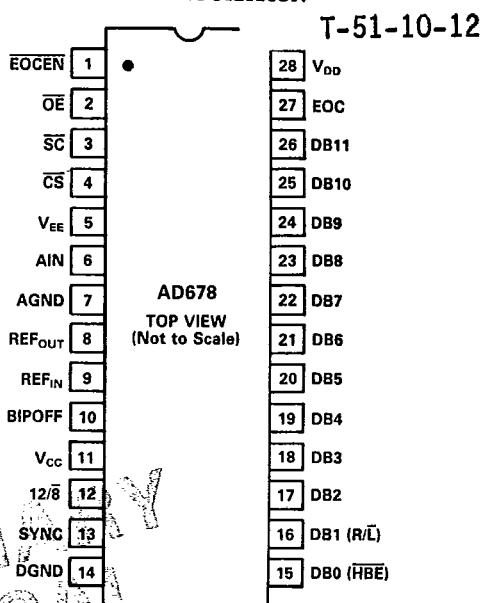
T-51-10-12

$\overline{EOCEN}$ 1
$\overline{OE}$ 2
$\overline{SC}$ 3
$\overline{CS}$ 4
$V_{EE}$ 5
AIN 6
AGND 7
$REF_{OUT}$ 8
$REF_{IN}$ 9
BIPOFF 10
$V_{CC}$ 11
$12/\overline{8}$ 12
SYNC 13
DGND 14

AD678
TOP VIEW
(Not to Scale)

28 $V_{DD}$
27 EOC
26 DB11
25 DB10
24 DB9
23 DB8
22 DB7
21 DB6
20 DB5
19 DB4
18 DB3
17 DB2
16 DB1 ($R/\overline{L}$)
15 DB0 ($\overline{HBE}$)